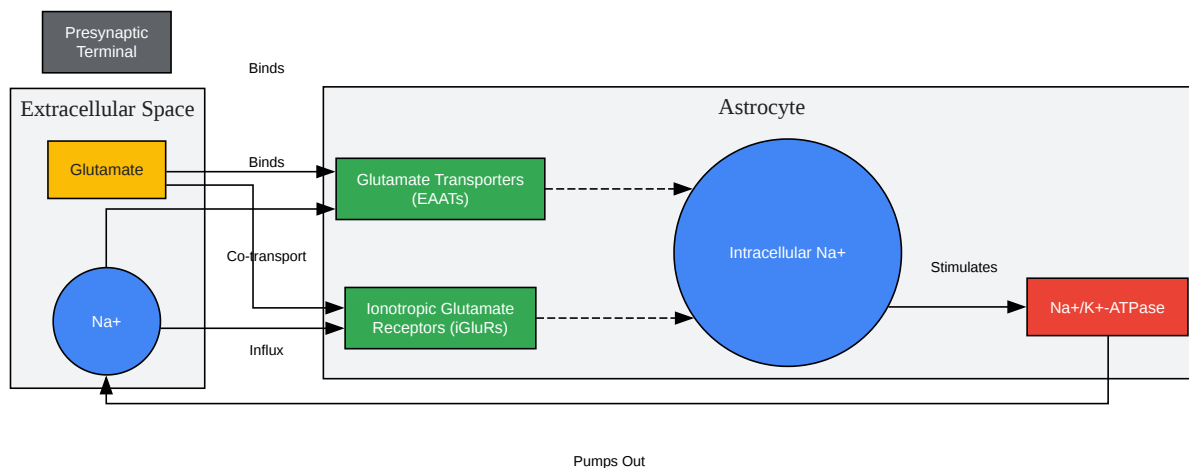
Presynaptic Terminal

Binds

Extracellular Space

Astrocyte

Glutamate

Binds

Glutamate Transporters (EAATs)

Intracellular Na+

Co-transport

Stimulates

Na+

Ionotropic Glutamate Receptors (iGluRs)

Na+/K+-ATPase

Influx

Pumps Out